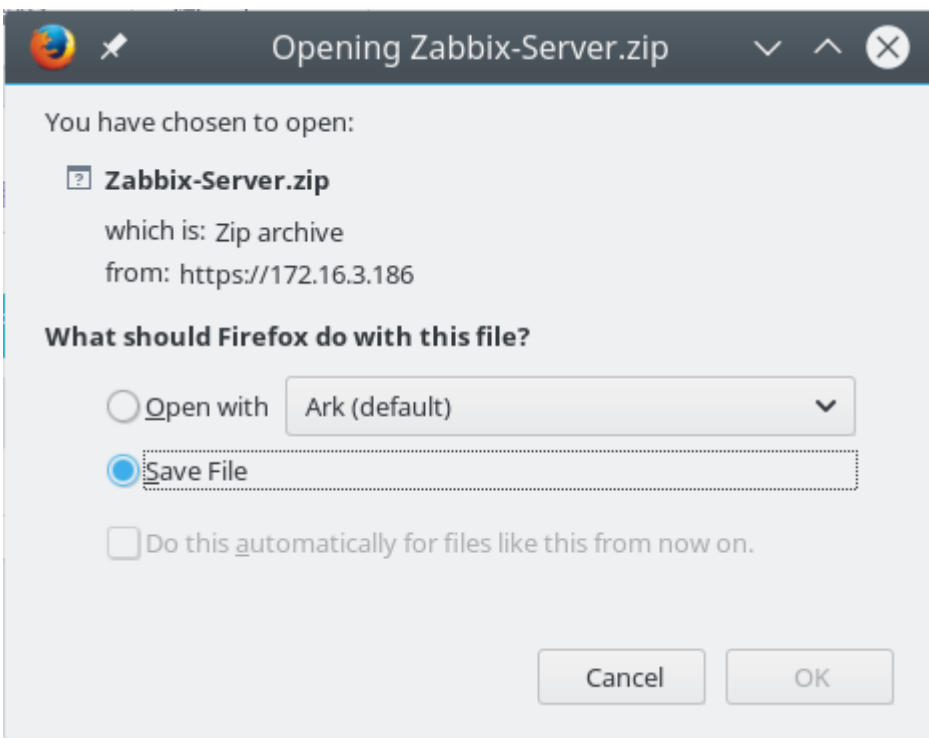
Opening Zabbix-Server.zip

You have chosen to open:

Zabbix-Server.zip

which is: Zip archive

from: https://172.16.3.186

What should Firefox do with this file?

Open with Ark (default)

Save File

Do this automatically for files like this from now on.

Cancel OK